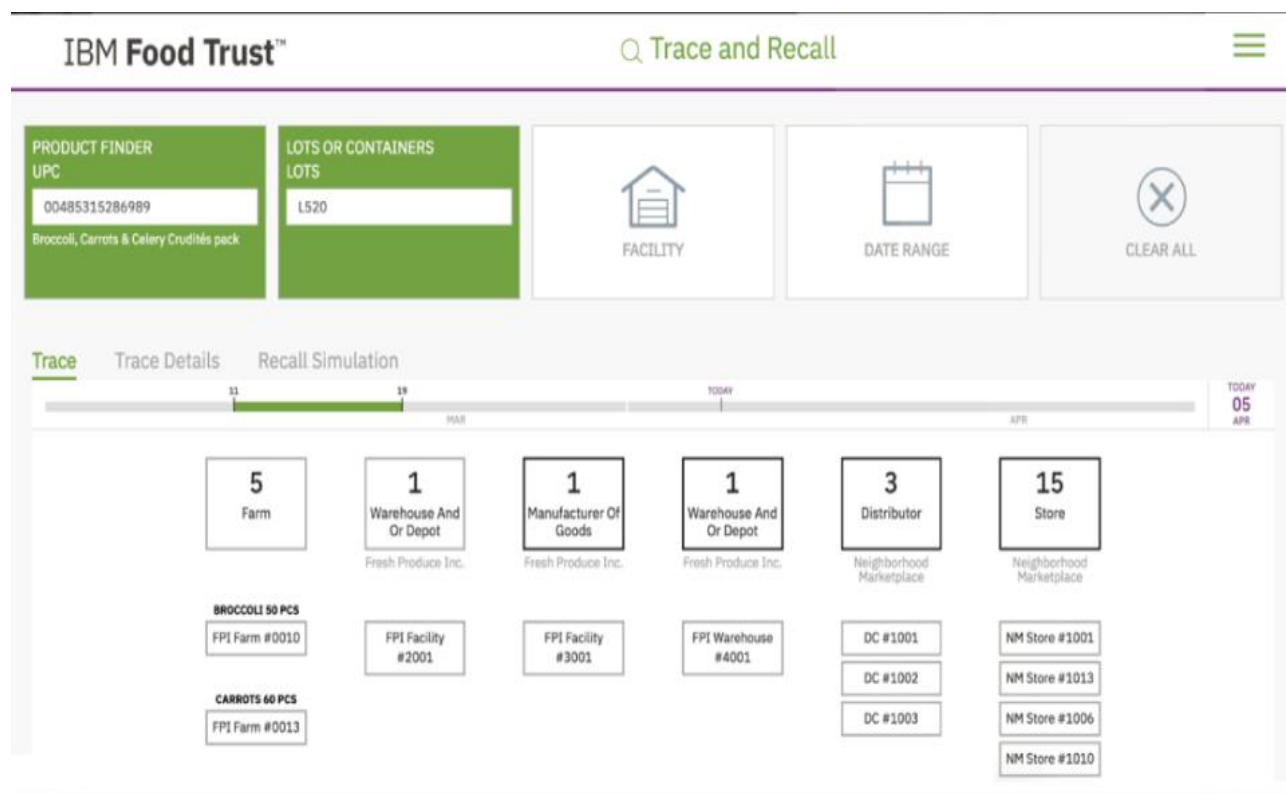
IBM Food Trust™

Trace and Recall

PRODUCT FINDER
UPC
00485315286989
Broccoli, Carrots & Celery Crudités pack

LOTS OR CONTAINERS
LOTS
L520

FACILITY

DATE RANGE

CLEAR ALL

Trace Trace Details Recall Simulation

11 19 TODAY
MAR APR
TODAY
05
APR

5
Farm

1
Warehouse And Or Depot
Fresh Produce Inc.

1
Manufacturer Of Goods
Fresh Produce Inc.

1
Warehouse And Or Depot
Fresh Produce Inc.

3
Distributor
Neighborhood Marketplace

15
Store
Neighborhood Marketplace

BROCCOLI 50 PCS
FPI Farm #0010

CARROTS 60 PCS
FPI Farm #0013

FPI Facility #2001

FPI Facility #3001

FPI Warehouse #4001

DC #1001
DC #1002
DC #1003

NM Store #1001
NM Store #1013
NM Store #1006
NM Store #1010